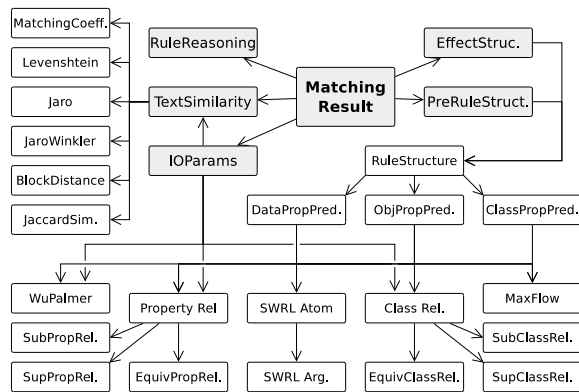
MatchingCoeff.
Levenshtein
Jaro
JaroWinkler
BlockDistance
JaccardSim.
RuleReasoning
TextSimilarity
IOParams
Matching Result
EffectStruc.
PreRuleStruct.
RuleStructure
DataPropPred.
ObjPropPred.
ClassPropPred.
WuPalmer
Property Rel
SWRL Atom
Class Rel.
MaxFlow
SubPropRel.
SubClassRel.
SupPropRel.
EquivPropRel.
SWRL Arg.
EquivClassRel.
SupClassRel.